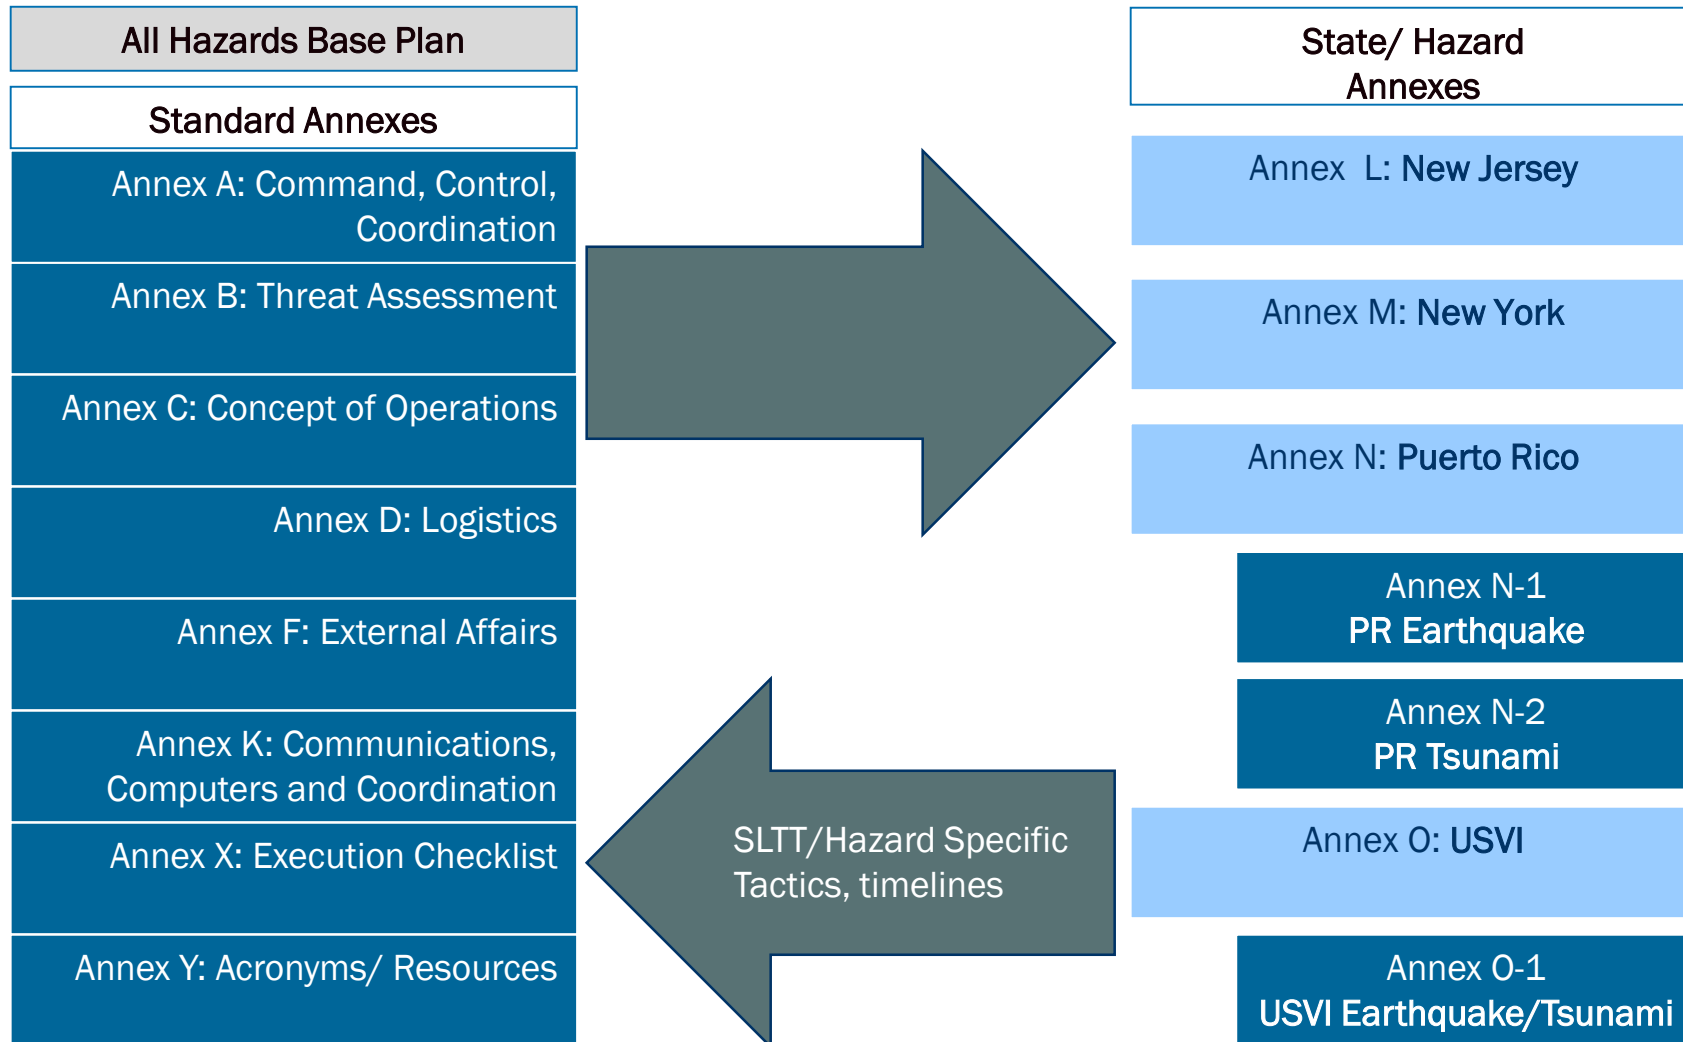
All Hazards Base Plan

Standard Annexes

Annex A: Command, Control, Coordination

Annex B: Threat Assessment

Annex C: Concept of Operations

Annex D: Logistics

Annex F: External Affairs

Annex K: Communications, Computers and Coordination

Annex X: Execution Checklist

Annex Y: Acronyms/ Resources

SLTT/Hazard Specific Tactics, timelines

State/ Hazard Annexes

Annex L: New Jersey

Annex M: New York

Annex N: Puerto Rico

Annex N-1
PR Earthquake

Annex N-2
PR Tsunami

Annex O: USVI

Annex O-1
USVI Earthquake/Tsunami